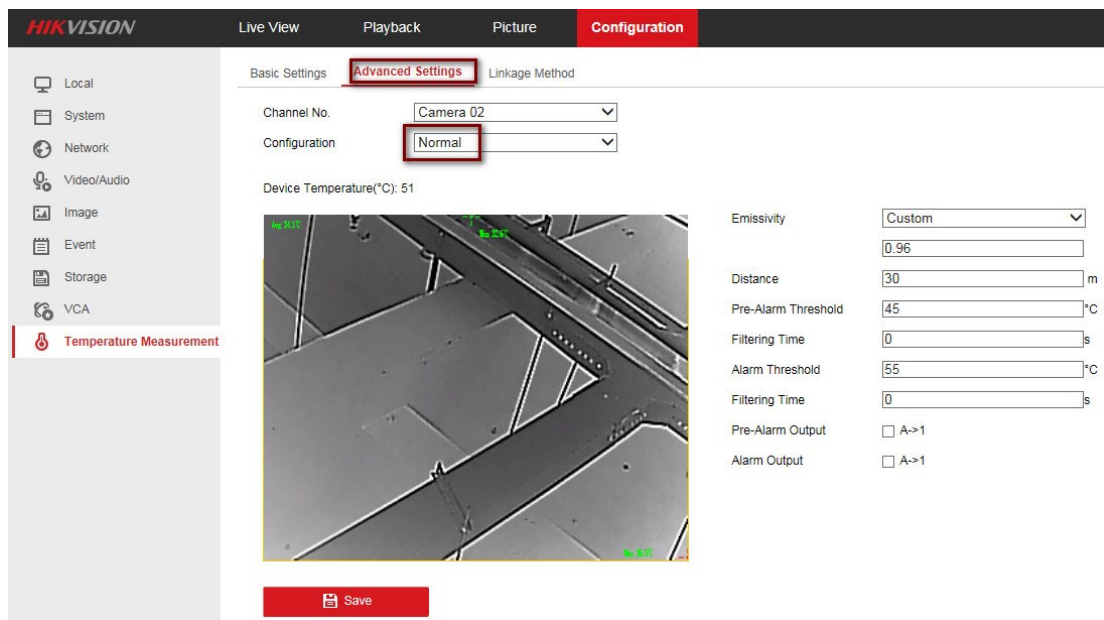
HIKVISION

Live View
Playback
Picture
Configuration

Local
System
Network
Video/Audio
Image
Event
Storage
VCA
Temperature Measurement

Basic Settings
Advanced Settings
Linkage Method

Channel No.
Camera 02
Configuration
Normal

Device Temperature(°C): 51

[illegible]
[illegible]
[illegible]

Emissivity
Custom
0.96
Distance
30
m
Pre-Alarm Threshold
45
°C
Filtering Time
0
s
Alarm Threshold
55
°C
Filtering Time
0
s
Pre-Alarm Output
A->1
Alarm Output
A->1

Save